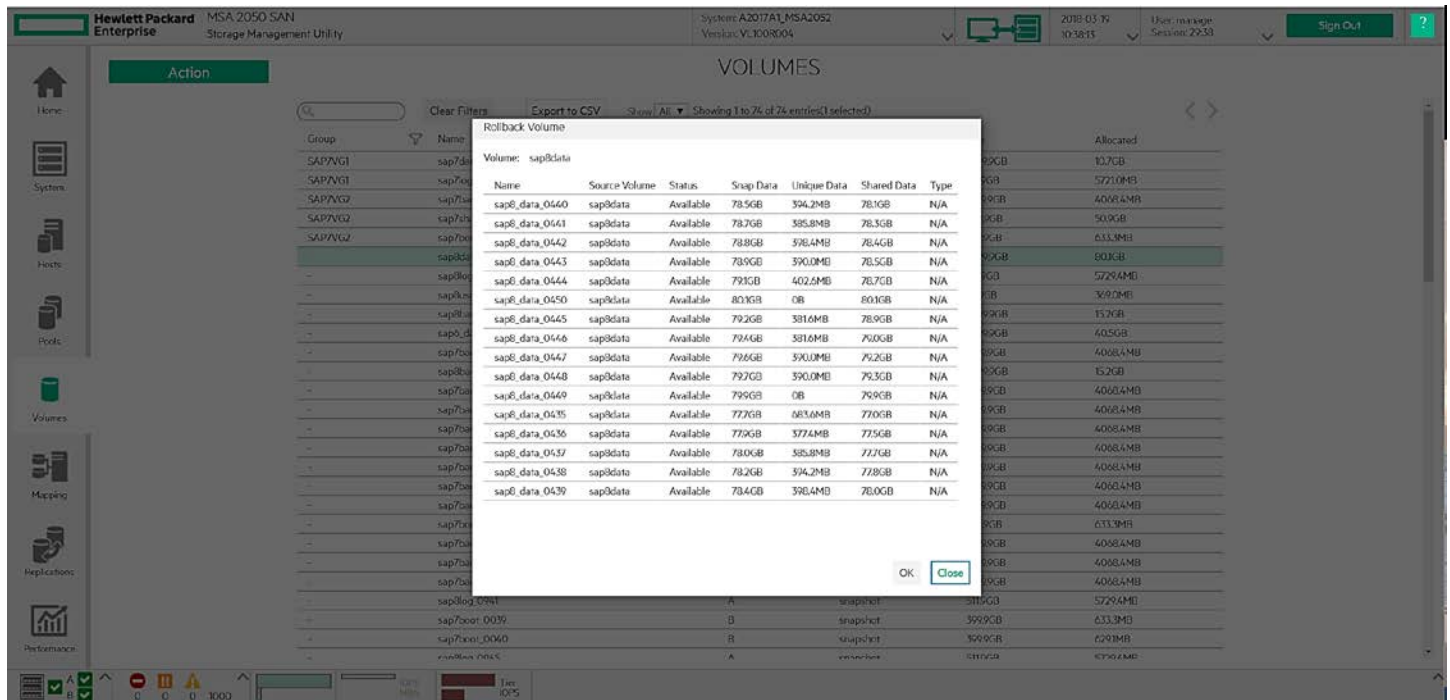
Hewlett Packard Enterprise MSA 2050 SAN Storage Management Utility

System: A2017A1_MSA2052 Version: VL100R004

2018-03-19 10:38:13

User: manage Session: 29:38

Sign Out

?

Home

System

Hosts

Pools

Volumes

Mapping

Replications

Performance

Action

VOLUMES

Clear Filters Export to CSV Show All Showing 1 to 74 of 74 entries(1 selected)

| Group | Name |
|---|---|
| SAP/VG1 | sap7d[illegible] |
| SAP/VG1 | sap7lo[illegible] |
| SAP/VG2 | sap7ba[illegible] |
| SAP/VG2 | sap7sh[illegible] |
| SAP/VG2 | sap7bo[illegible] |

Rollback Volume

Volume: sap8data

| Name | Source Volume | Status | Snap Data | Unique Data | Shared Data | Type |
|---|---|---|---|---|---|---|
| sap8_data_0440 | sap8data | Available | 78.5GB | 394.2MB | 78.1GB | N/A |
| sap8_data_0441 | sap8data | Available | 78.7GB | 385.8MB | 78.3GB | N/A |
| sap8_data_0442 | sap8data | Available | 78.8GB | 398.4MB | 78.4GB | N/A |
| sap8_data_0443 | sap8data | Available | 78.9GB | 390.0MB | 78.5GB | N/A |
| sap8_data_0444 | sap8data | Available | 79.1GB | 402.6MB | 78.7GB | N/A |
| sap8_data_0450 | sap8data | Available | 80.1GB | 0B | 80.1GB | N/A |
| sap8_data_0445 | sap8data | Available | 79.2GB | 381.6MB | 78.9GB | N/A |
| sap8_data_0446 | sap8data | Available | 79.4GB | 381.6MB | 79.0GB | N/A |
| sap8_data_0447 | sap8data | Available | 79.6GB | 390.0MB | 79.2GB | N/A |
| sap8_data_0448 | sap8data | Available | 79.7GB | 390.0MB | 79.3GB | N/A |
| sap8_data_0449 | sap8data | Available | 79.9GB | 0B | 79.9GB | N/A |
| sap8_data_0435 | sap8data | Available | 77.7GB | 683.6MB | 77.0GB | N/A |
| sap8_data_0436 | sap8data | Available | 77.9GB | 377.4MB | 77.5GB | N/A |
| sap8_data_0437 | sap8data | Available | 78.0GB | 385.8MB | 77.7GB | N/A |
| sap8_data_0438 | sap8data | Available | 78.2GB | 394.2MB | 77.8GB | N/A |
| sap8_data_0439 | sap8data | Available | 78.4GB | 398.4MB | 78.0GB | N/A |

OK Close

Allocated
10.7GB
5721.0MB
4068.4MB
50.9GB
633.3MB
80.1GB
5729.4MB
369.0MB
15.2GB
40.5GB
4068.4MB
15.2GB
4068.4MB
4068.4MB
4068.4MB
4068.4MB
4068.4MB
4068.4MB
4068.4MB
633.3MB
4068.4MB
4068.4MB
4068.4MB

sap8log_0941 A snapshot 511.5GB 5729.4MB
sap7boot_0039 B snapshot 399.9GB 633.3MB
sap7boot_0040 B snapshot 399.9GB 629.1MB

0 0 0 1000

Tier IOPS